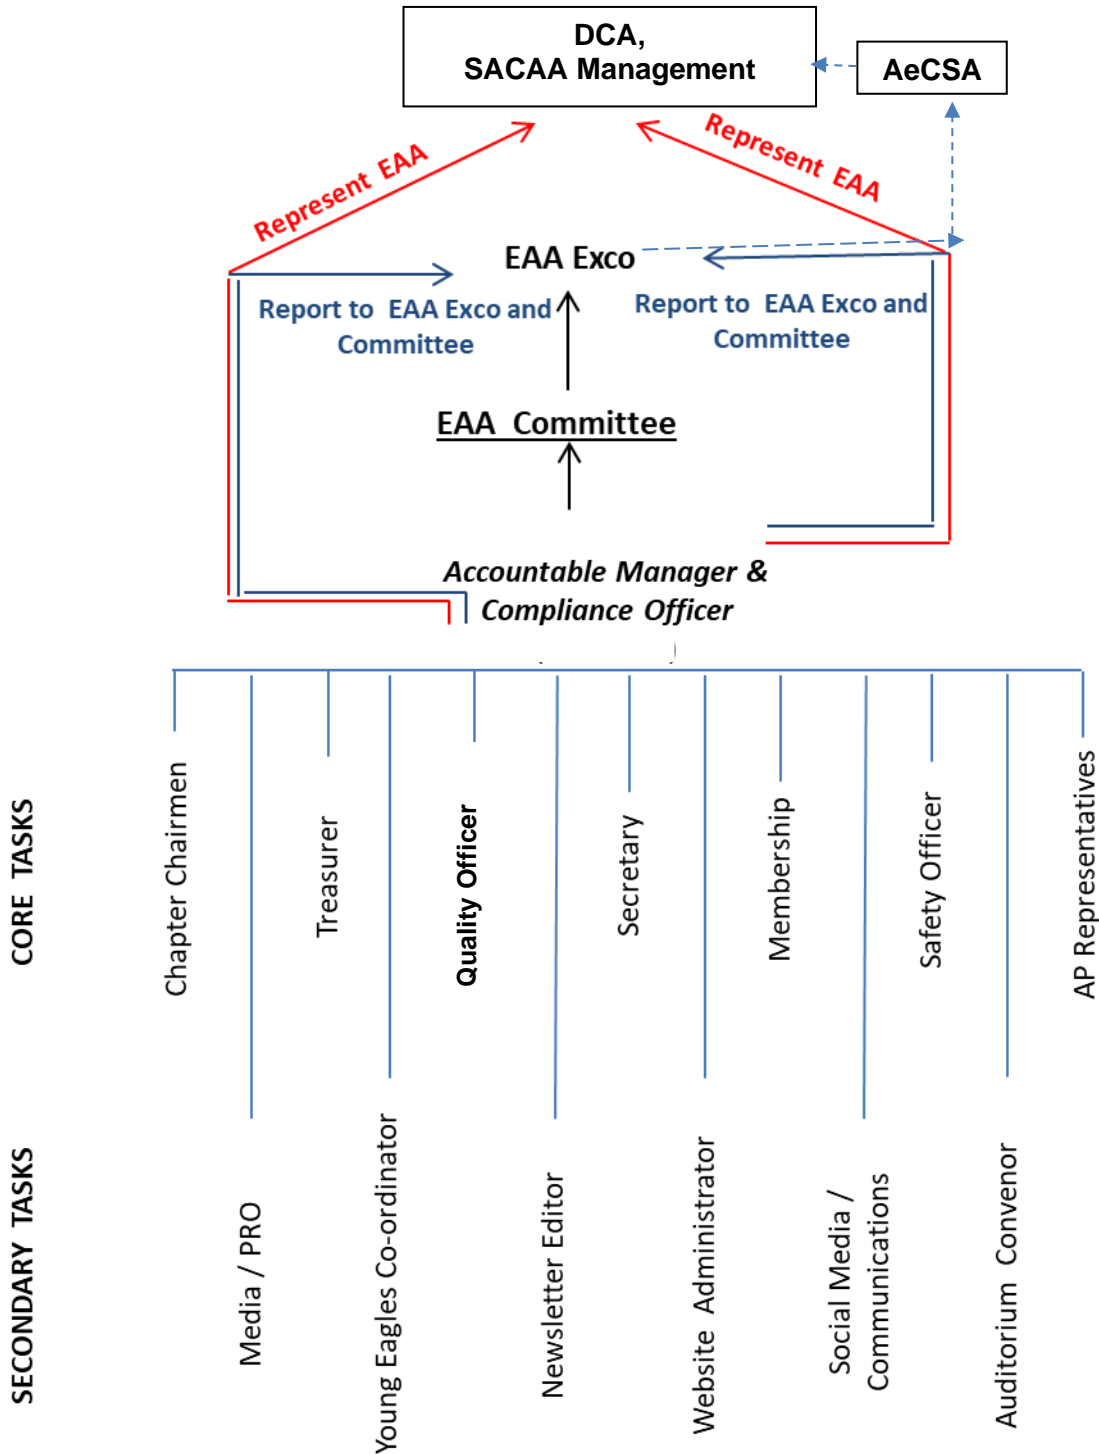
DCA,
SACAA Management

AeCSA

Represent EAA

Represent EAA

EAA Exco

Report to EAA Exco and Committee

Report to EAA Exco and Committee

EAA Committee

Accountable Manager & Compliance Officer

CORE TASKS

Chapter Chairmen

Treasurer

Quality Officer

Secretary

Membership

Safety Officer

AP Representatives

SECONDARY TASKS

Media / PRO

Young Eagles Co-ordinator

Newsletter Editor

Website Administrator

Social Media / Communications

Auditorium Convenor